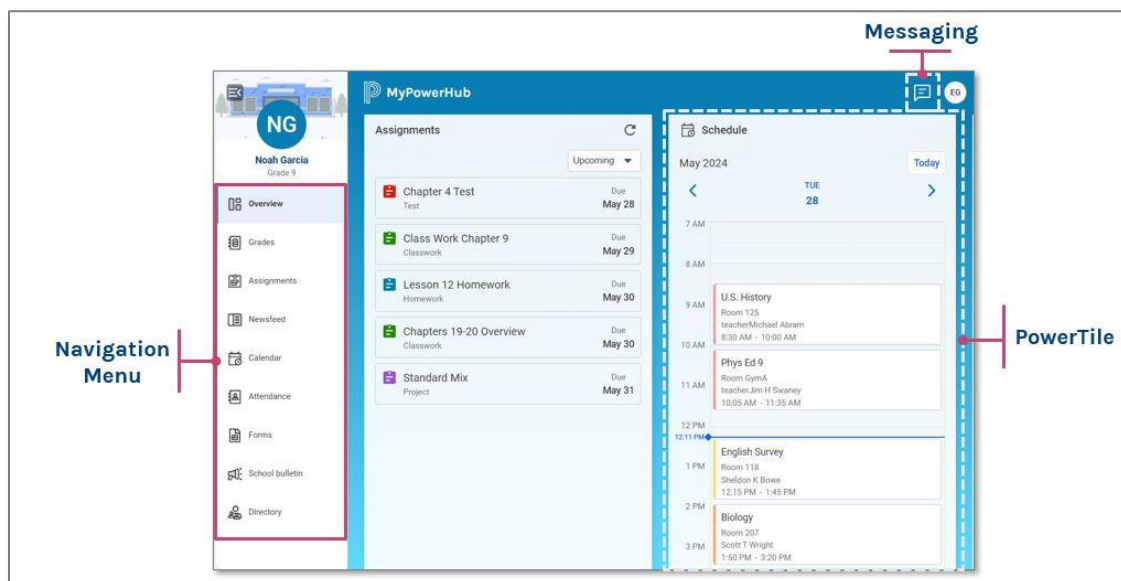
Messaging

NG

Noah Garcia
Grade 9

Overview
Grades
Assignments
Newsfeed
Calendar
Attendance
Forms
School bulletin
Directory

Navigation Menu

MyPowerHub

EG

Assignments

Upcoming

Chapter 4 Test
Test
Due
May 28

Class Work Chapter 9
Classwork
Due
May 29

Lesson 12 Homework
Homework
Due
May 30

Chapters 19-20 Overview
Classwork
Due
May 30

Standard Mix
Project
Due
May 31

Schedule

May 2024
Today

TUE
28

7 AM
8 AM
9 AM
U.S. History
Room 125
teacherMichael Abram
8:30 AM - 10:00 AM
10 AM
Phys Ed 9
Room GymA
teacherJim H Swaney
10:05 AM - 11:35 AM
11 AM
12 PM
12:11 PM
English Survey
Room 118
Sheldon K Bowe
12:15 PM - 1:45 PM
1 PM
2 PM
Biology
Room 207
Scott T Wright
1:50 PM - 3:20 PM
3 PM

PowerTile